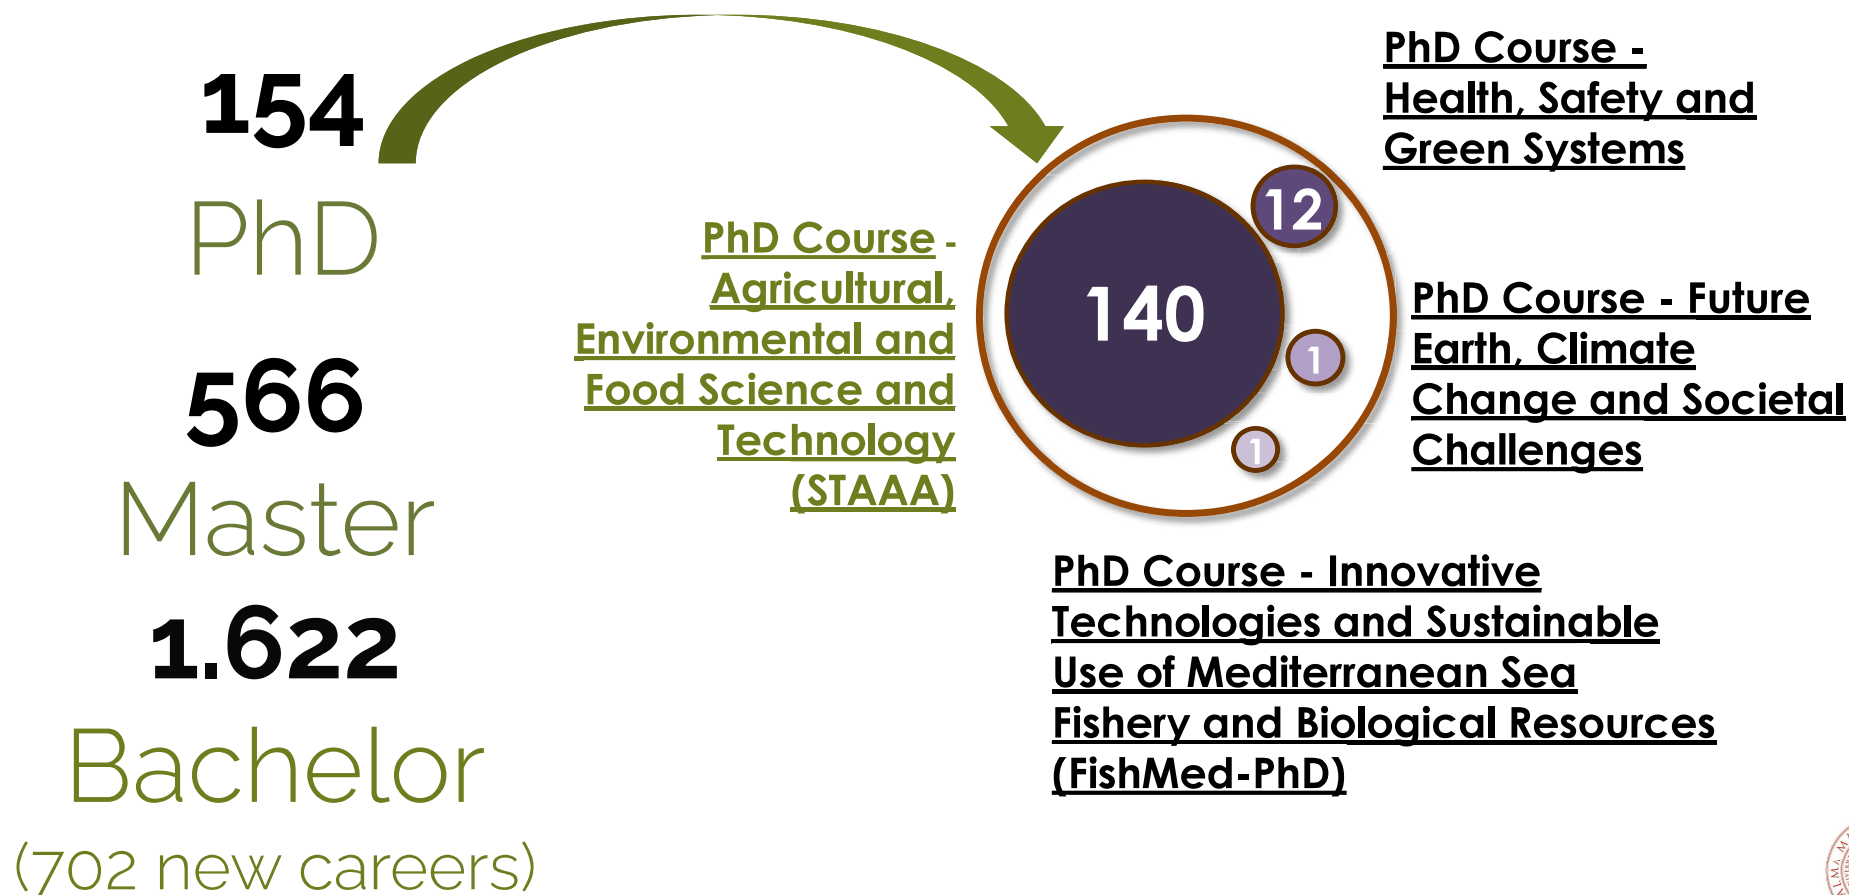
154
PhD
566
Master
1.622
Bachelor
(702 new careers)

PhD Course - Agricultural, Environmental and Food Science and Technology (STAAA)

140

12

1

1

PhD Course - Health, Safety and Green Systems

PhD Course - Future Earth, Climate Change and Societal Challenges

PhD Course - Innovative Technologies and Sustainable Use of Mediterranean Sea Fishery and Biological Resources (FishMed-PhD)